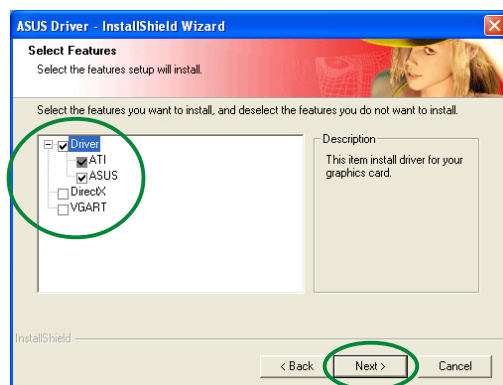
ASUS Driver - InstallShield Wizard

Select Features
Select the features setup will install.

Select the features you want to install, and deselect the features you do not want to install.

Driver
ATI
ASUS
DirectX
VGART

Description
This item install driver for your graphics card.

InstallShield

< Back
Next >
Cancel